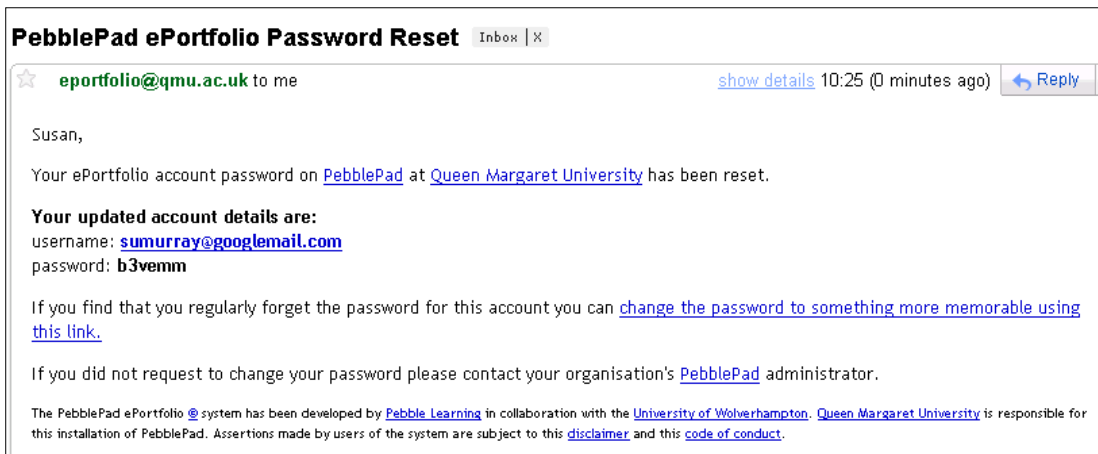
PebblePad ePortfolio Password Reset Inbox | X

eportfolio@qmu.ac.uk to me show details 10:25 (0 minutes ago) Reply

Susan,

Your ePortfolio account password on PebblePad at Queen Margaret University has been reset.

Your updated account details are:
username: sumurray@googlemail.com
password: b3vemm

If you find that you regularly forget the password for this account you can change the password to something more memorable using this link.

If you did not request to change your password please contact your organisation's PebblePad administrator.

The PebblePad ePortfolio © system has been developed by Pebble Learning in collaboration with the University of Wolverhampton. Queen Margaret University is responsible for this installation of PebblePad. Assertions made by users of the system are subject to this disclaimer and this code of conduct.